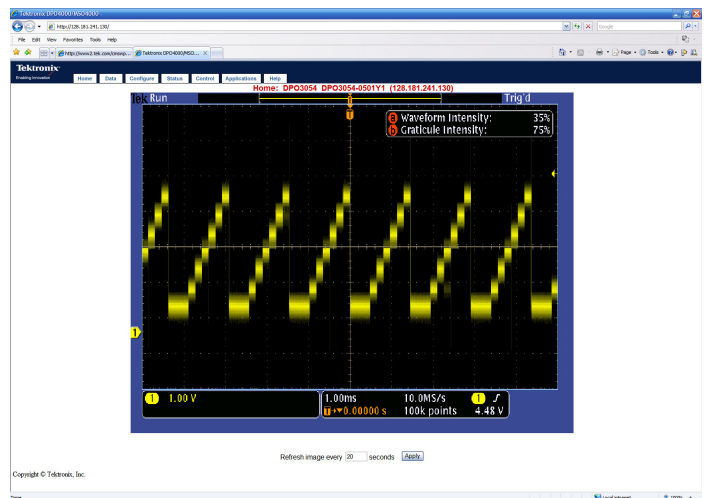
Tektronix DPO4000/MSO4000

http://128.181.241.130/

Google

File Edit View Favorites Tools Help

http://www2.tek.com/oneep...

Tektronix DPO4000/MSO...

Page

Tools

Tektronix
Enabling Innovation

Home Data Configure Status Control Applications Help

Home: DPO3054 DPO3054-0501Y1 (128.181.241.130)

Tek Run

Trig'd

a Waveform Intensity: 35%
b Graticule Intensity: 75%

1 1.00 V

1.00ms 10.0MS/s 1 $\int$
T ▸0.00000 s 100k points 4.48 V

Refresh image every 20 seconds Apply

Copyright © Tektronix, Inc.

Done

Local intranet

100%